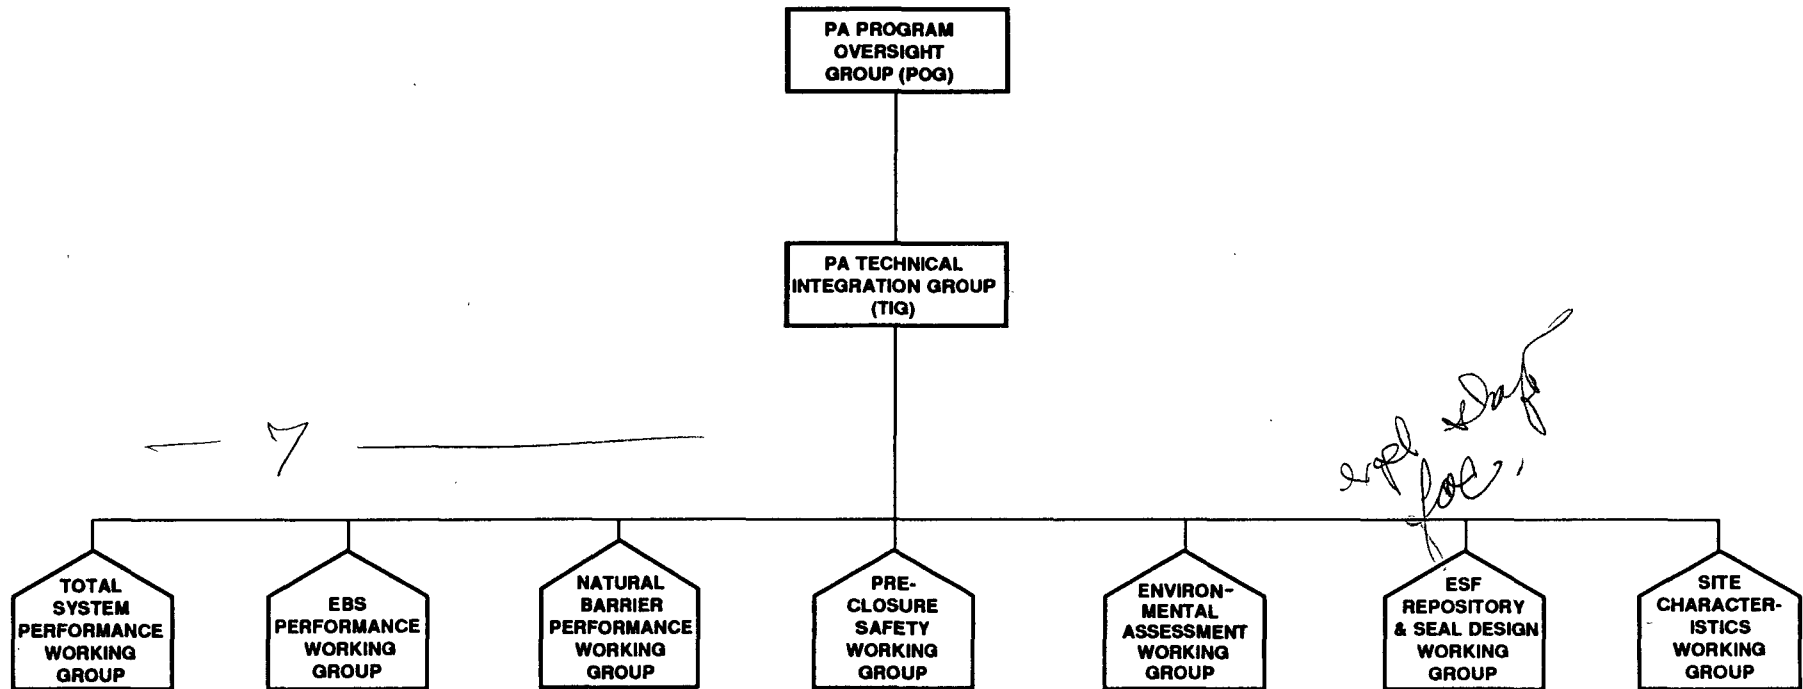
PA PROGRAM OVERSIGHT GROUP (POG)

PA TECHNICAL INTEGRATION GROUP (TIG)

7

expl. draft doc.

TOTAL SYSTEM PERFORMANCE WORKING GROUP

EBS PERFORMANCE WORKING GROUP

NATURAL BARRIER PERFORMANCE WORKING GROUP

PRE-CLOSURE SAFETY WORKING GROUP

ENVIRONMENTAL ASSESSMENT WORKING GROUP

ESF REPOSITORY & SEAL DESIGN WORKING GROUP

SITE CHARACTERISTICS WORKING GROUP